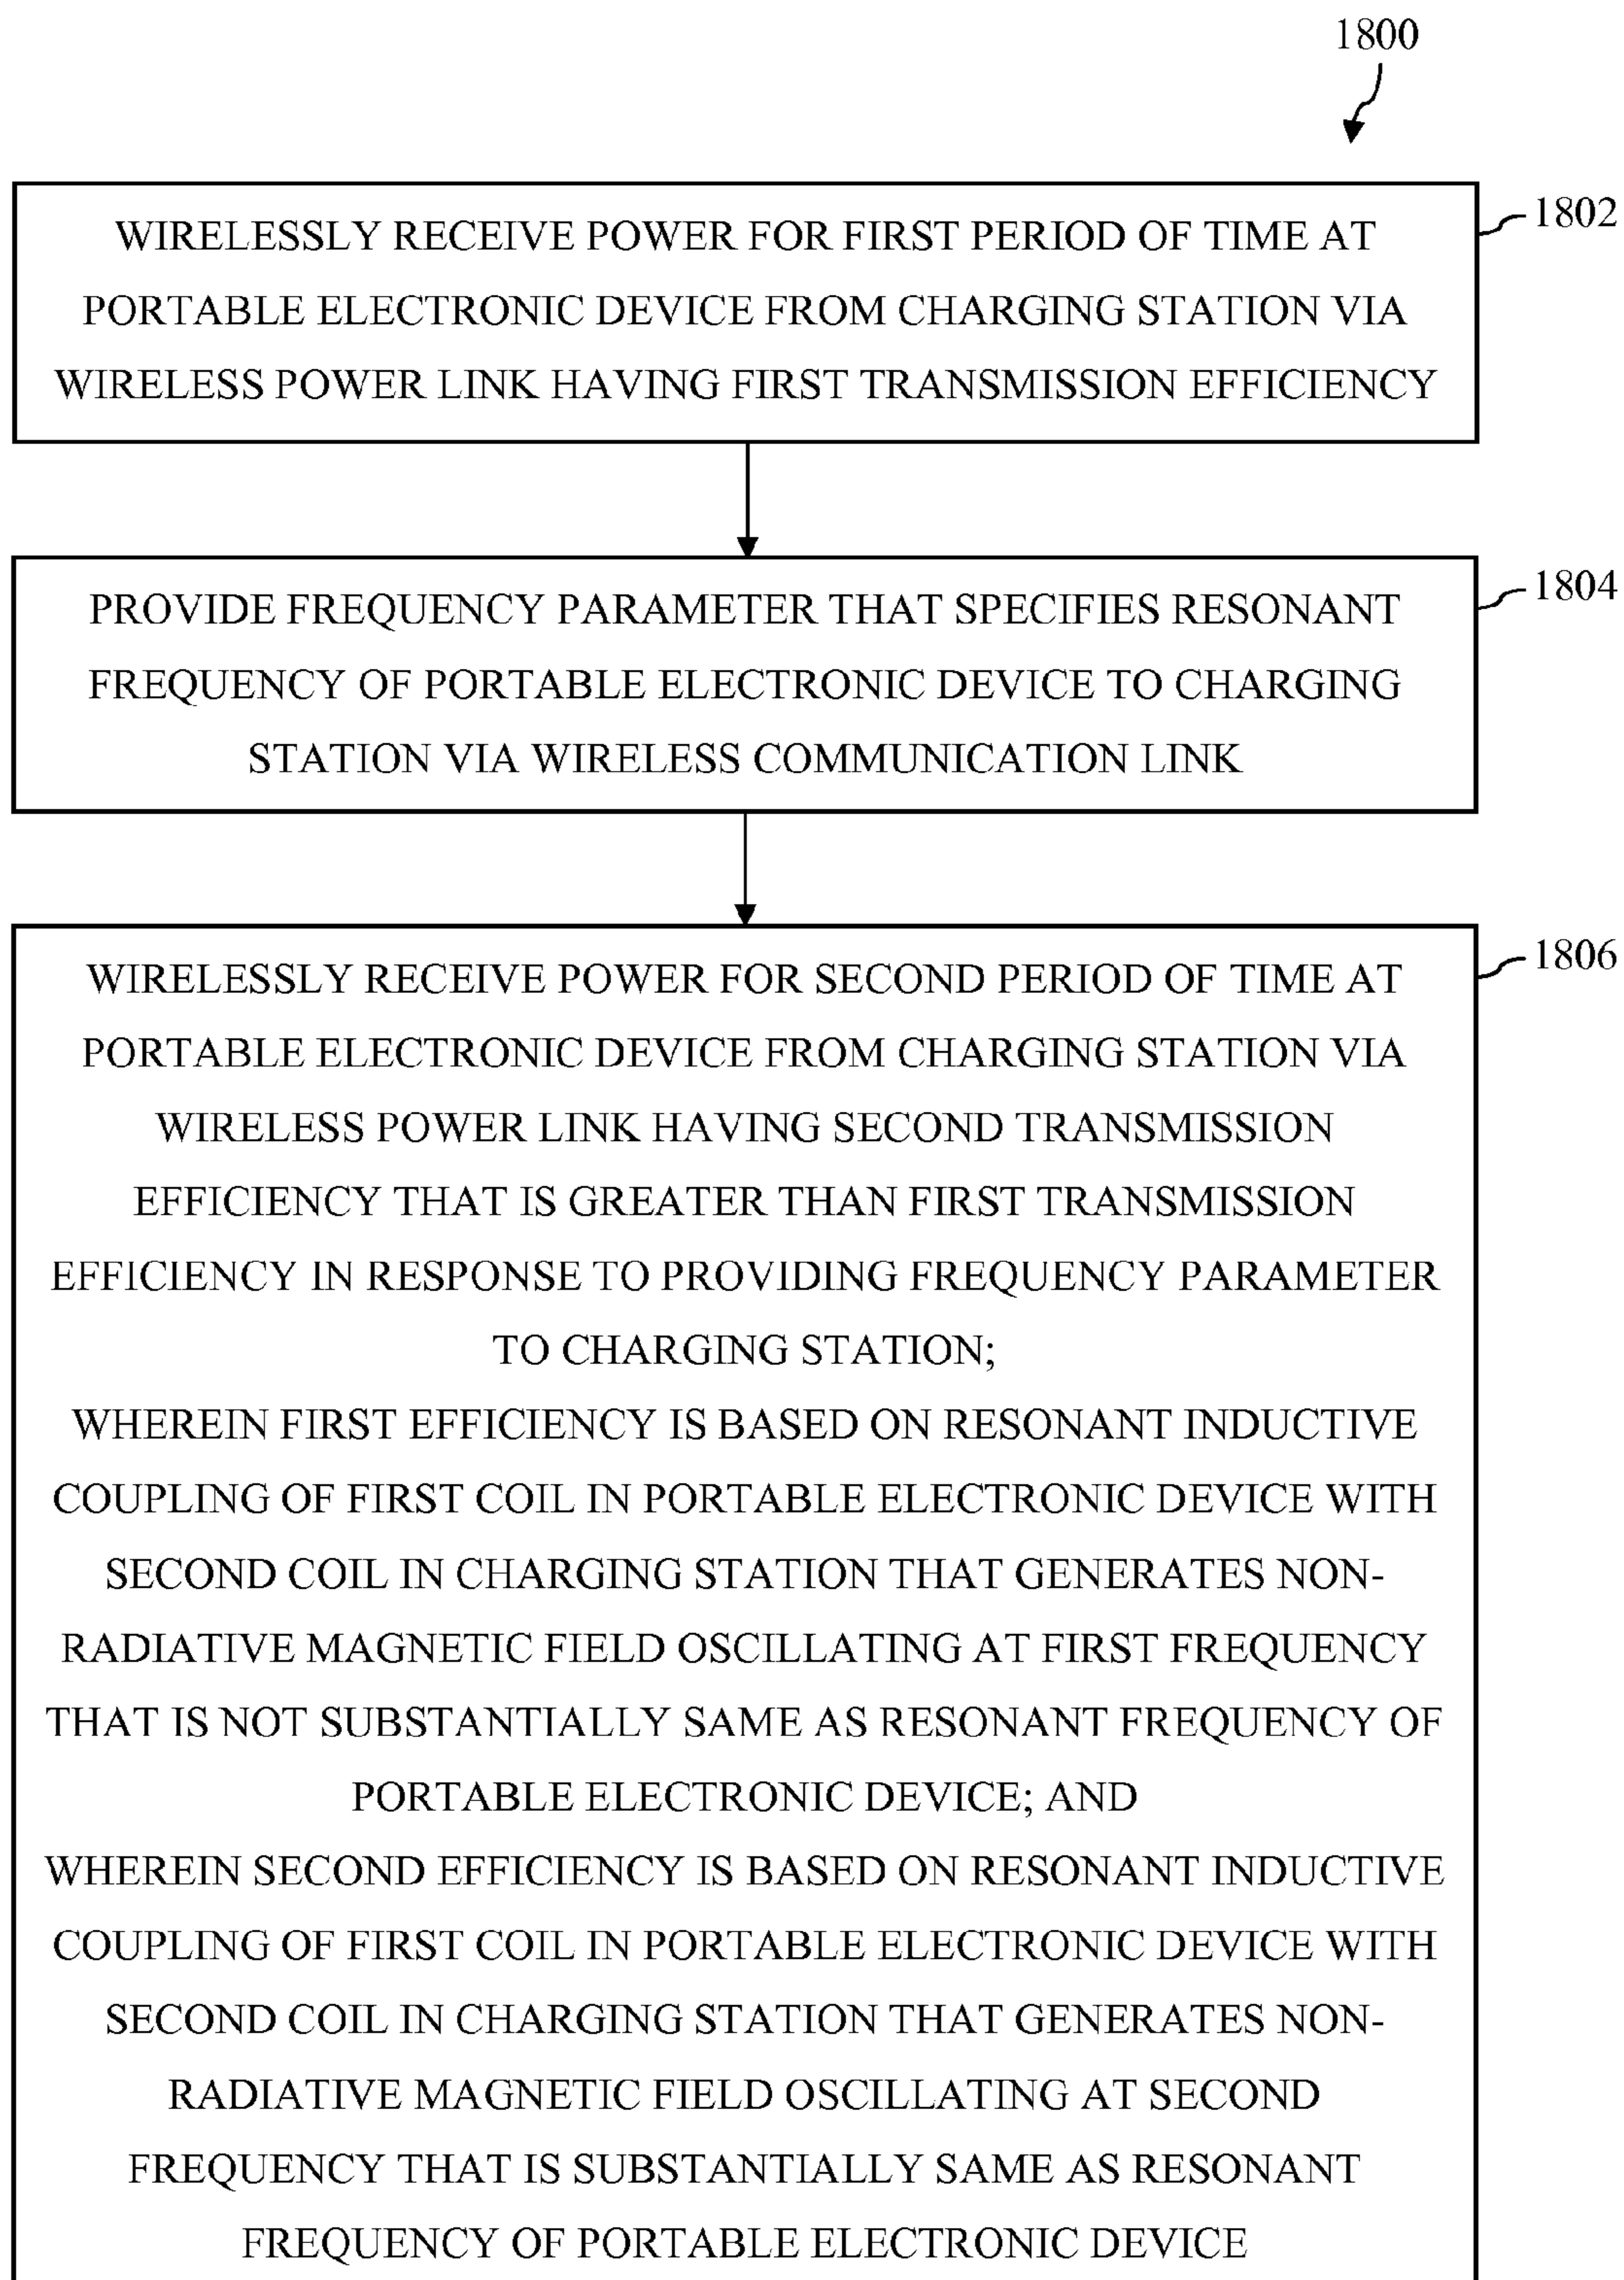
1800

1802

WIRELESSLY RECEIVE POWER FOR FIRST PERIOD OF TIME AT PORTABLE ELECTRONIC DEVICE FROM CHARGING STATION VIA WIRELESS POWER LINK HAVING FIRST TRANSMISSION EFFICIENCY

1804

PROVIDE FREQUENCY PARAMETER THAT SPECIFIES RESONANT FREQUENCY OF PORTABLE ELECTRONIC DEVICE TO CHARGING STATION VIA WIRELESS COMMUNICATION LINK

1806

WIRELESSLY RECEIVE POWER FOR SECOND PERIOD OF TIME AT PORTABLE ELECTRONIC DEVICE FROM CHARGING STATION VIA WIRELESS POWER LINK HAVING SECOND TRANSMISSION EFFICIENCY THAT IS GREATER THAN FIRST TRANSMISSION EFFICIENCY IN RESPONSE TO PROVIDING FREQUENCY PARAMETER TO CHARGING STATION;
WHEREIN FIRST EFFICIENCY IS BASED ON RESONANT INDUCTIVE COUPLING OF FIRST COIL IN PORTABLE ELECTRONIC DEVICE WITH SECOND COIL IN CHARGING STATION THAT GENERATES NON-RADIATIVE MAGNETIC FIELD OSCILLATING AT FIRST FREQUENCY THAT IS NOT SUBSTANTIALLY SAME AS RESONANT FREQUENCY OF PORTABLE ELECTRONIC DEVICE; AND
WHEREIN SECOND EFFICIENCY IS BASED ON RESONANT INDUCTIVE COUPLING OF FIRST COIL IN PORTABLE ELECTRONIC DEVICE WITH SECOND COIL IN CHARGING STATION THAT GENERATES NON-RADIATIVE MAGNETIC FIELD OSCILLATING AT SECOND FREQUENCY THAT IS SUBSTANTIALLY SAME AS RESONANT FREQUENCY OF PORTABLE ELECTRONIC DEVICE